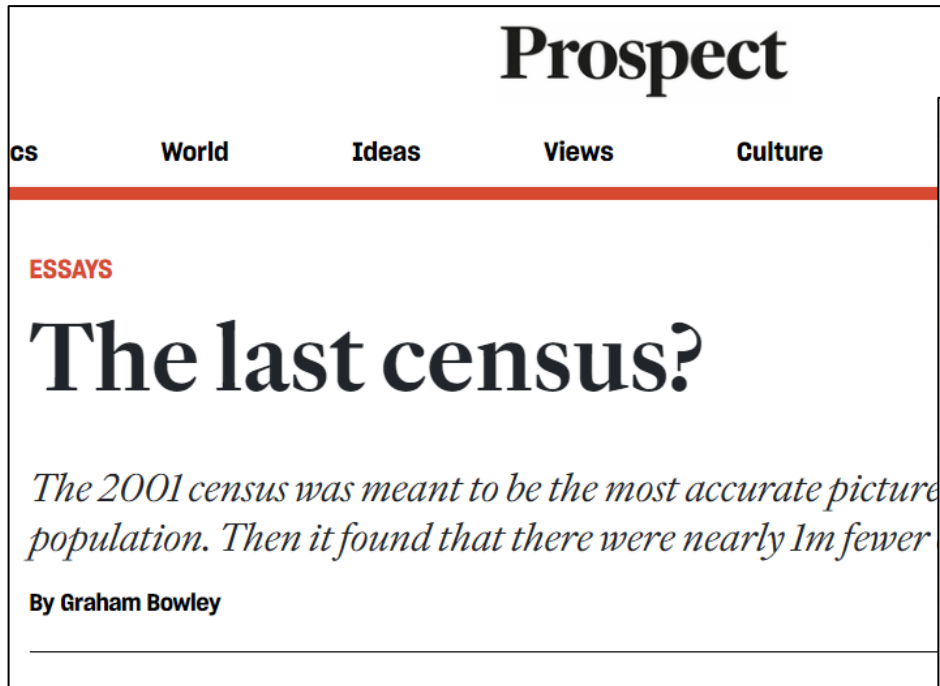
Prospect

cs World Ideas Views Culture

ESSAYS

The last census?

The 2001 census was meant to be the most accurate picture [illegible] population. Then it found that there were nearly 1m fewer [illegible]

By Graham Bowley